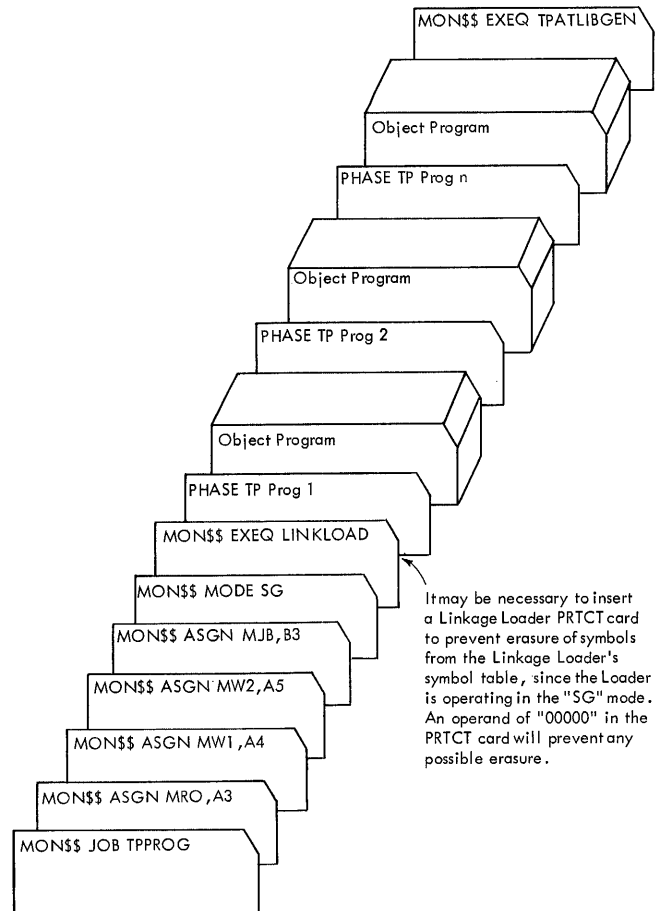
MON$$ EXEQ TPATLIBGEN

Object Program

PHASE TP Prog n

Object Program

PHASE TP Prog 2

Object Program

PHASE TP Prog 1

MON$$ EXEQ LINKLOAD

MON$$ MODE SG

MON$$ ASGN MJB, B3

MON$$ ASGN MW2, A5

MON$$ ASGN MW1, A4

MON$$ ASGN MRO, A3

MON$$ JOB TPPROG

Itmay be necessary to insert a Linkage Loader PRTCT card to prevent erasure of symbols from the Linkage Loader's symbol table, since the Loader is operating in the "SG" mode. An operand of "00000" in the PRTCT card will prevent any possible erasure.